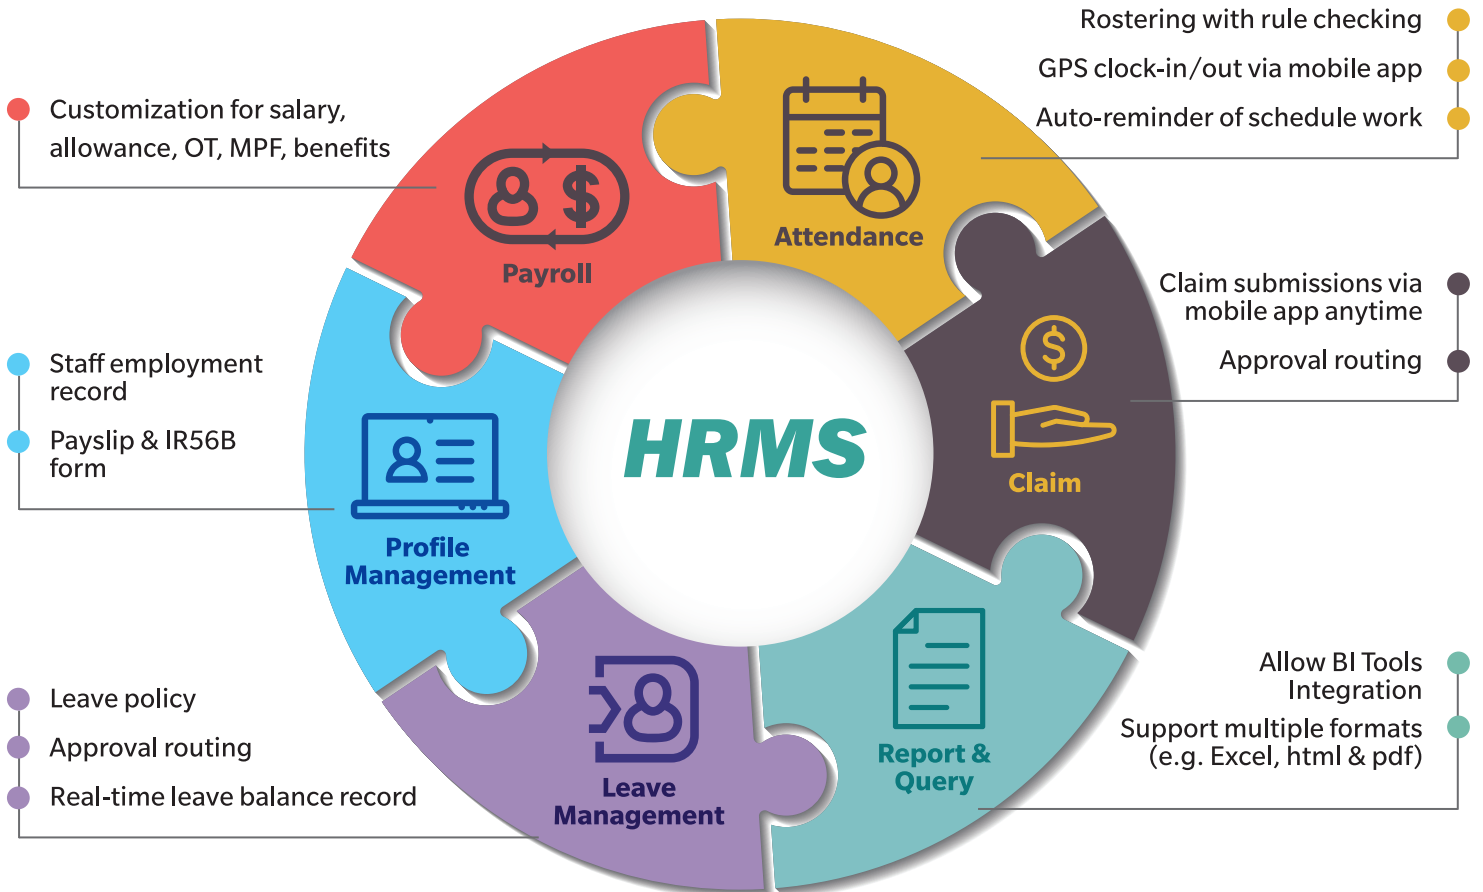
Customization for salary, allowance, OT, MPF, benefits

Payroll

Attendance

Rostering with rule checking

GPS clock-in/out via mobile app

Auto-reminder of schedule work

Claim submissions via mobile app anytime

Approval routing

Claim

HRMS

Staff employment record

Payslip & IR56B form

Profile Management

Leave Management

Report & Query

Allow BI Tools Integration

Support multiple formats (e.g. Excel, html & pdf)

Leave policy

Approval routing

Real-time leave balance record